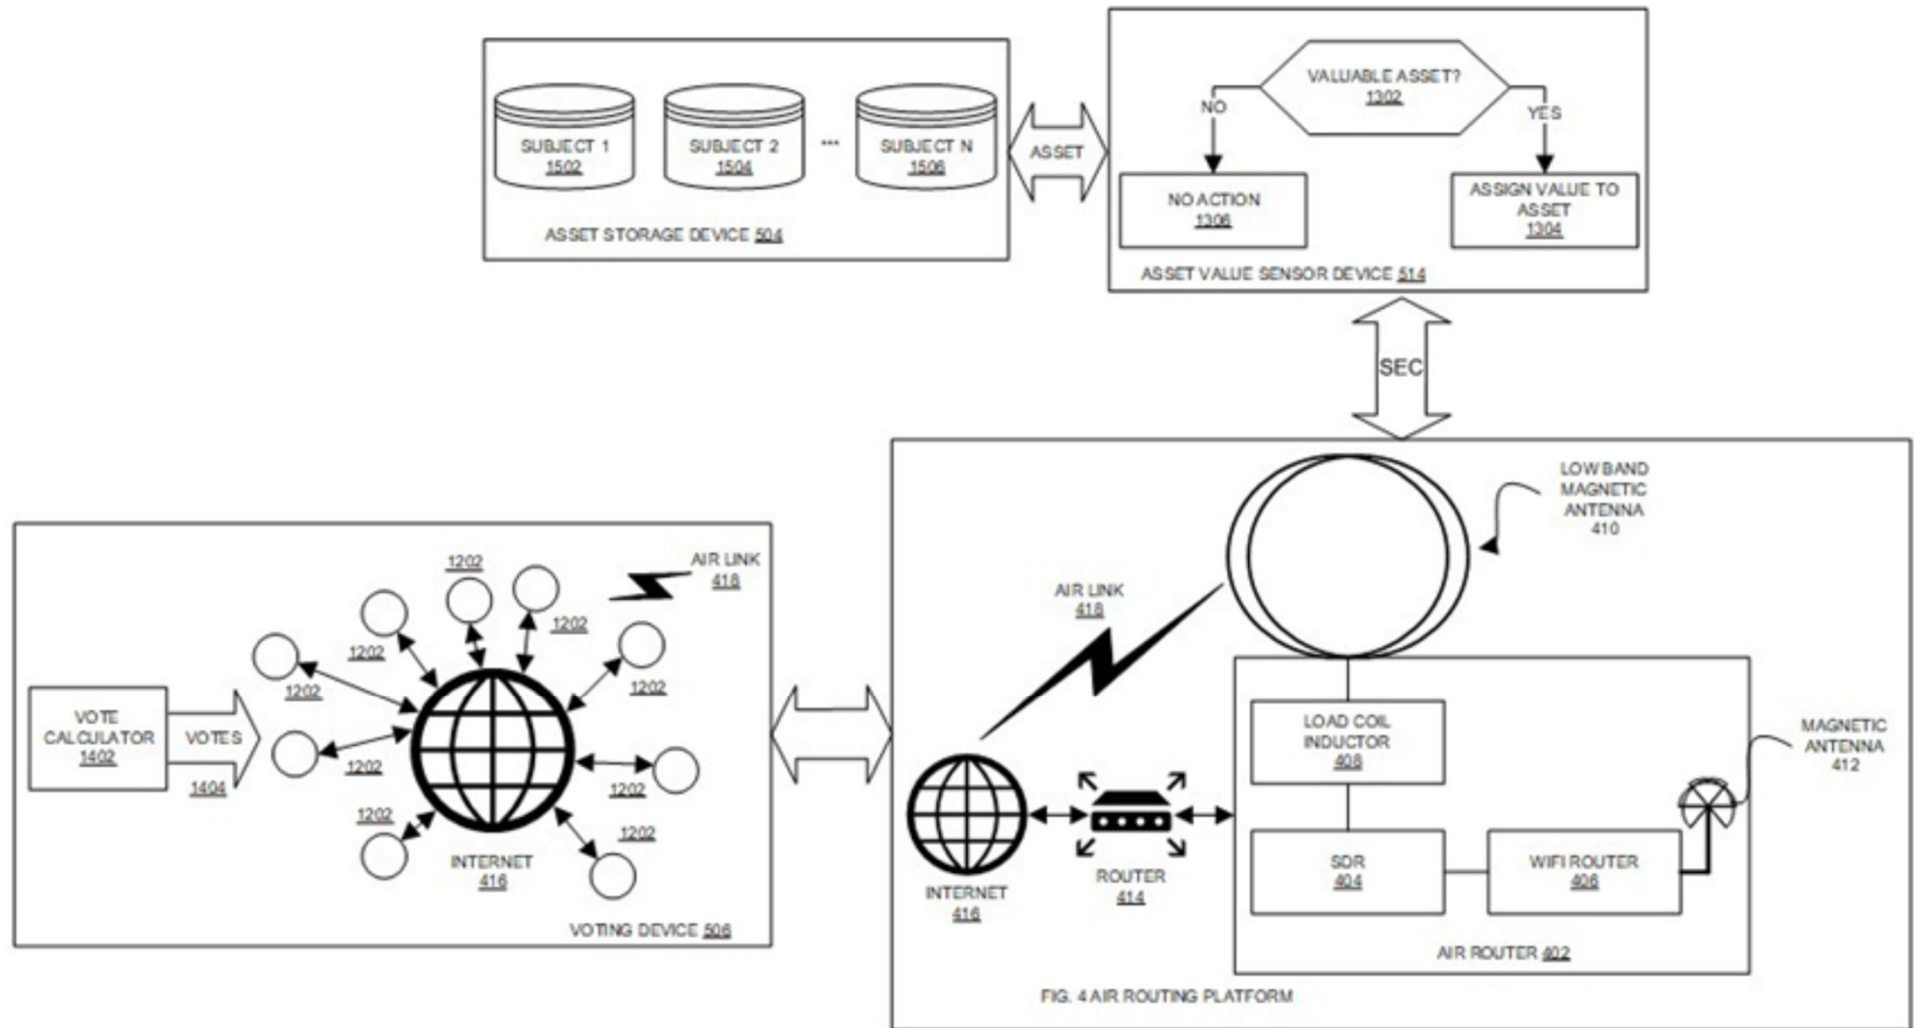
SUBJECT 1
1502

SUBJECT 2
1504

...

SUBJECT N
1506

ASSET STORAGE DEVICE 504

ASSET

VALUABLE ASSET?
1302

NO

YES

NO ACTION
1306

ASSIGN VALUE TO ASSET
1304

ASSET VALUE SENSOR DEVICE 514

SEC

LOW BAND MAGNETIC ANTENNA
410

AIR LINK
418

1202

1202

1202

1202

1202

1202

1202

1202

1202

1202

VOTE CALCULATOR
1402

VOTES

1404

INTERNET
416

VOTING DEVICE 506

AIR LINK
418

LOAD COIL INDUCTOR
408

MAGNETIC ANTENNA
412

INTERNET
416

ROUTER
414

SDR
404

WIFI ROUTER
406

AIR ROUTER 402

FIG. 4 AIR ROUTING PLATFORM